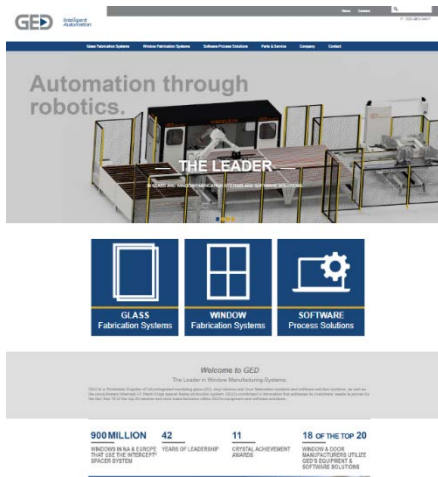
GED Intelligent Automation

News Careers

P: 330-963-5401

Glass Fabrication Systems | Window Fabrication Systems | Software Process Solutions | Parts & Service | Company | Contact

Automation through robotics.

THE LEADER

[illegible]

GLASS
Fabrication Systems

WINDOW
Fabrication Systems

SOFTWARE
Process Solutions

Welcome to GED

The Leader in Window Manufacturing Systems

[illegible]

900 MILLION
WINDOWS IN NA & EUROPE THAT USE THE INTERCEPT SPACER SYSTEM

42
YEARS OF LEADERSHIP

11
CRYSTAL ACHIEVEMENT AWARDS

18 OF THE TOP 20
WINDOW & DOOR MANUFACTURERS UTILIZE GED'S EQUIPMENT & SOFTWARE SOLUTIONS